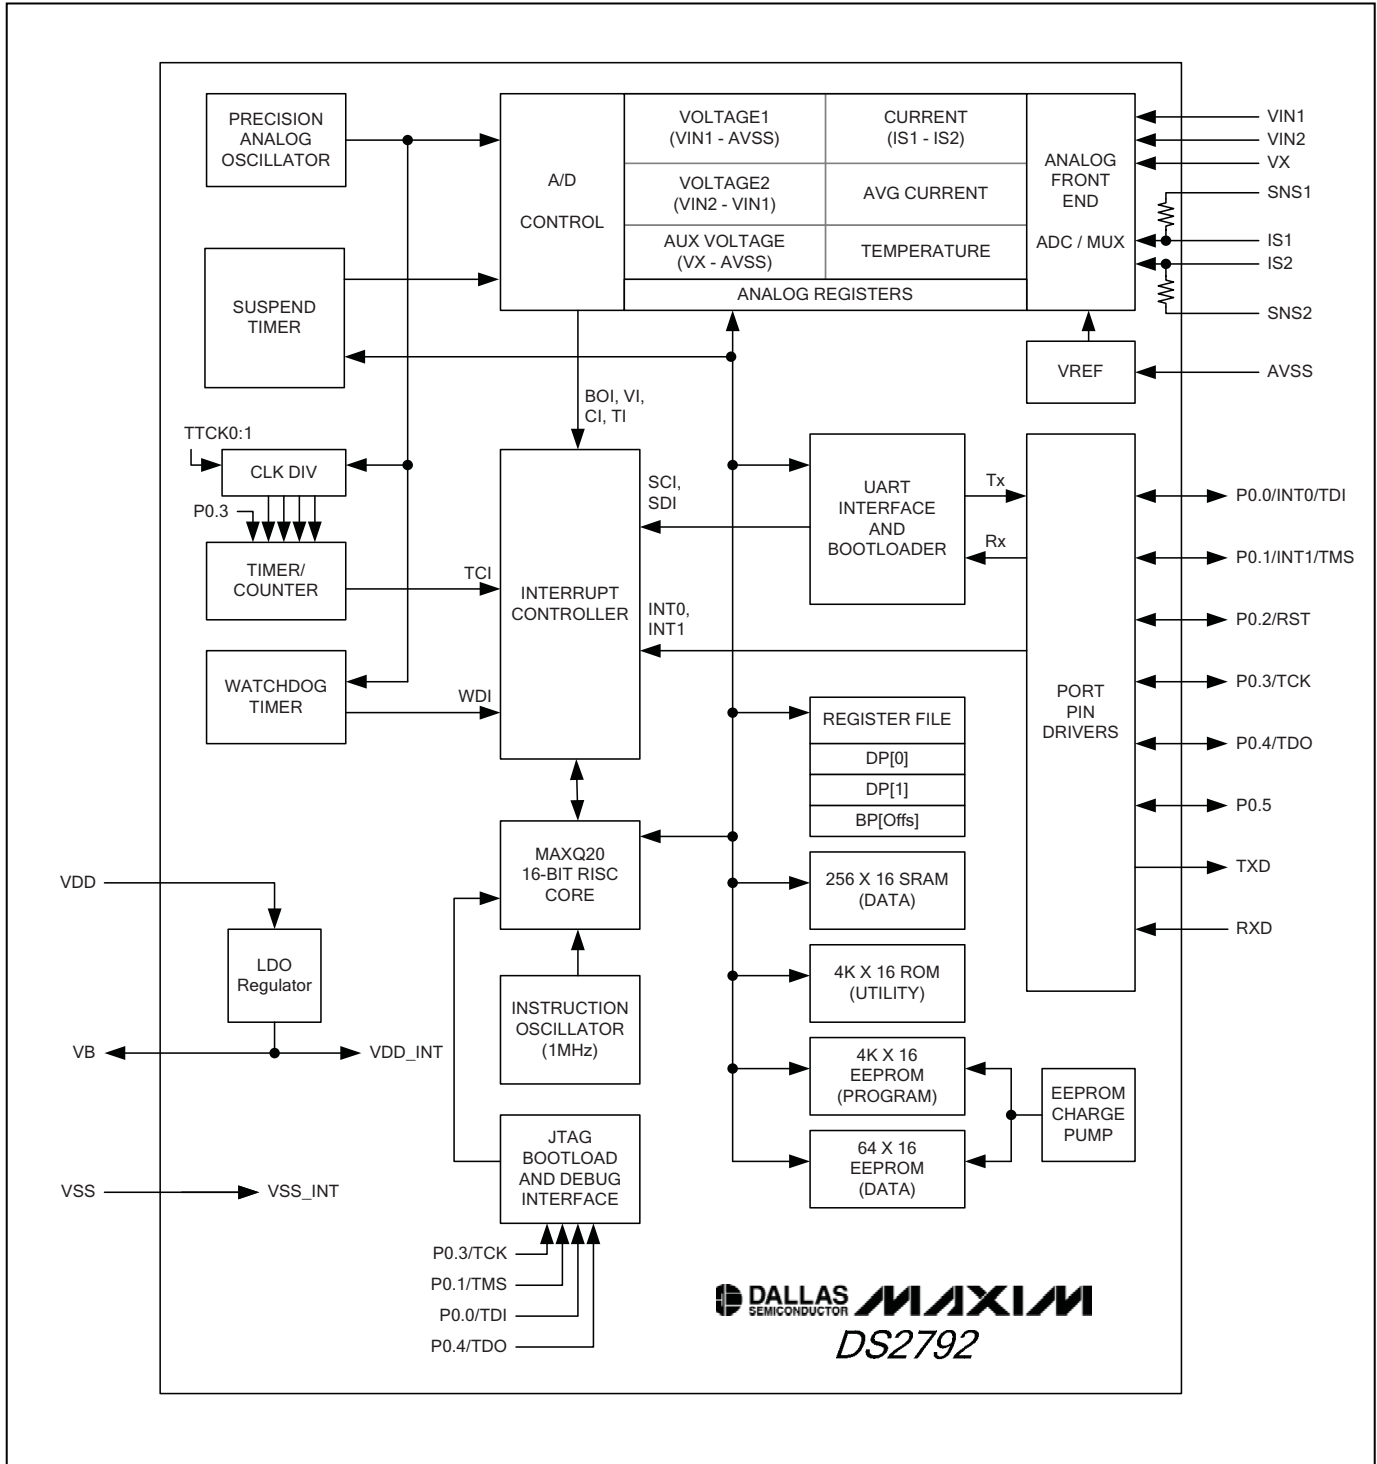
PRECISION ANALOG OSCILLATOR

A/D

CONTROL

| VOLTAGE1 (VIN1 - AVSS) | CURRENT (IS1 - IS2) |
|---|---|
| VOLTAGE2 (VIN2 - VIN1) | AVG CURRENT |
| AUX VOLTAGE (VX - AVSS) | TEMPERATURE |

ANALOG REGISTERS

ANALOG FRONT END

ADC / MUX

VIN1
VIN2
VX
SNS1
IS1
IS2
SNS2

SUSPEND TIMER

VREF

AVSS

BOI, VI, CI, TI

TTCK0:1

CLK DIV

P0.3

TIMER/ COUNTER

TCI

INTERRUPT CONTROLLER

SCI, SDI

UART INTERFACE AND BOOTLOADER

Tx

Rx

INT0, INT1

PORT PIN DRIVERS

P0.0/INT0/TDI
P0.1/INT1/TMS
P0.2/RST
P0.3/TCK
P0.4/TDO
P0.5
TXD
RXD

WATCHDOG TIMER

WDI

REGISTER FILE
DP[0]
DP[1]
BP[Offs]

MAXQ20 16-BIT RISC CORE

256 X 16 SRAM (DATA)

VDD

LDO Regulator

4K X 16 ROM (UTILITY)

INSTRUCTION OSCILLATOR (1MHz)

VB

VDD_INT

4K X 16 EEPROM (PROGRAM)

EEPROM CHARGE PUMP

JTAG BOOTLOAD AND DEBUG INTERFACE

64 X 16 EEPROM (DATA)

VSS

VSS_INT

P0.3/TCK
P0.1/TMS
P0.0/TDI
P0.4/TDO

DALLAS SEMICONDUCTOR MAXIM
DS2792